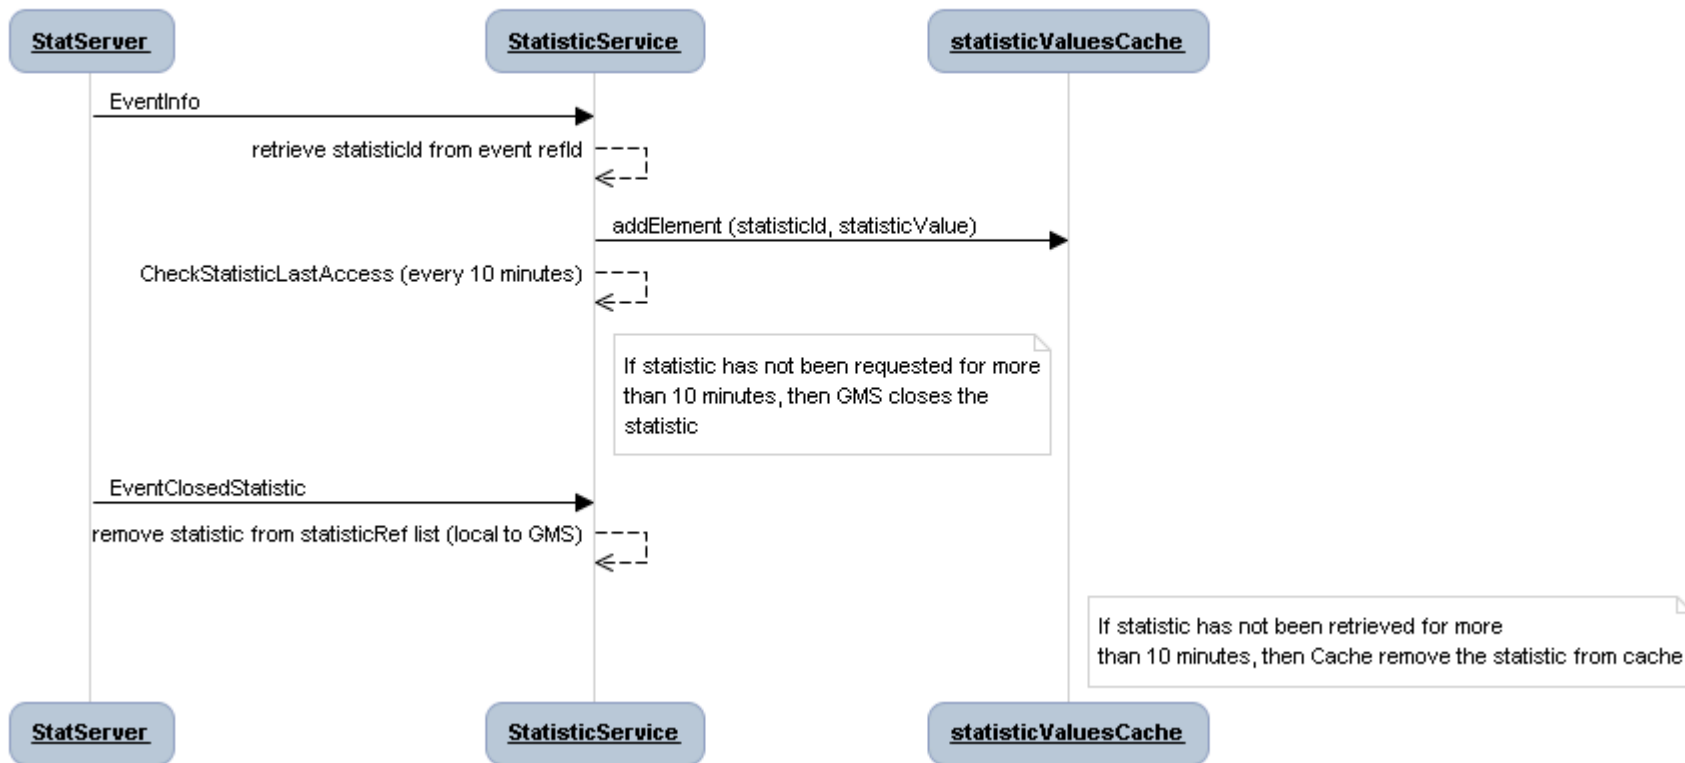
StatServer
StatisticService
statisticValuesCache

EventInfo

retrieve statisticId from event refId

addElement (statisticId, statisticValue)

CheckStatisticLastAccess (every 10 minutes)

If statistic has not been requested for more than 10 minutes, then GMS closes the statistic

EventClosedStatistic

remove statistic from statisticRef list (local to GMS)

If statistic has not been retrieved for more than 10 minutes, then Cache remove the statistic from cache

StatServer
StatisticService
statisticValuesCache